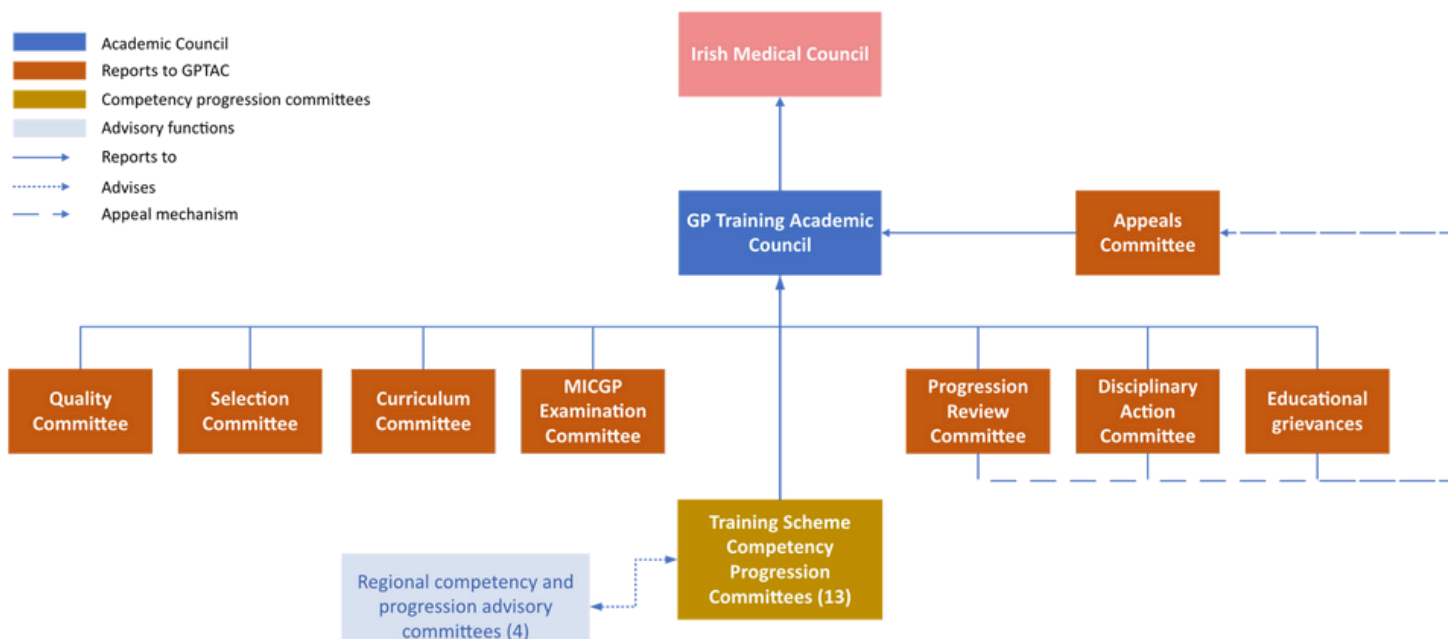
Academic Council
Reports to GPTAC
Competency progression committees
Advisory functions
Reports to
Advises
Appeal mechanism

Irish Medical Council

GP Training Academic Council

Appeals Committee

Quality Committee

Selection Committee

Curriculum Committee

MICGP Examination Committee

Progression Review Committee

Disciplinary Action Committee

Educational grievances

Training Scheme Competency Progression Committees (13)

Regional competency and progression advisory committees (4)